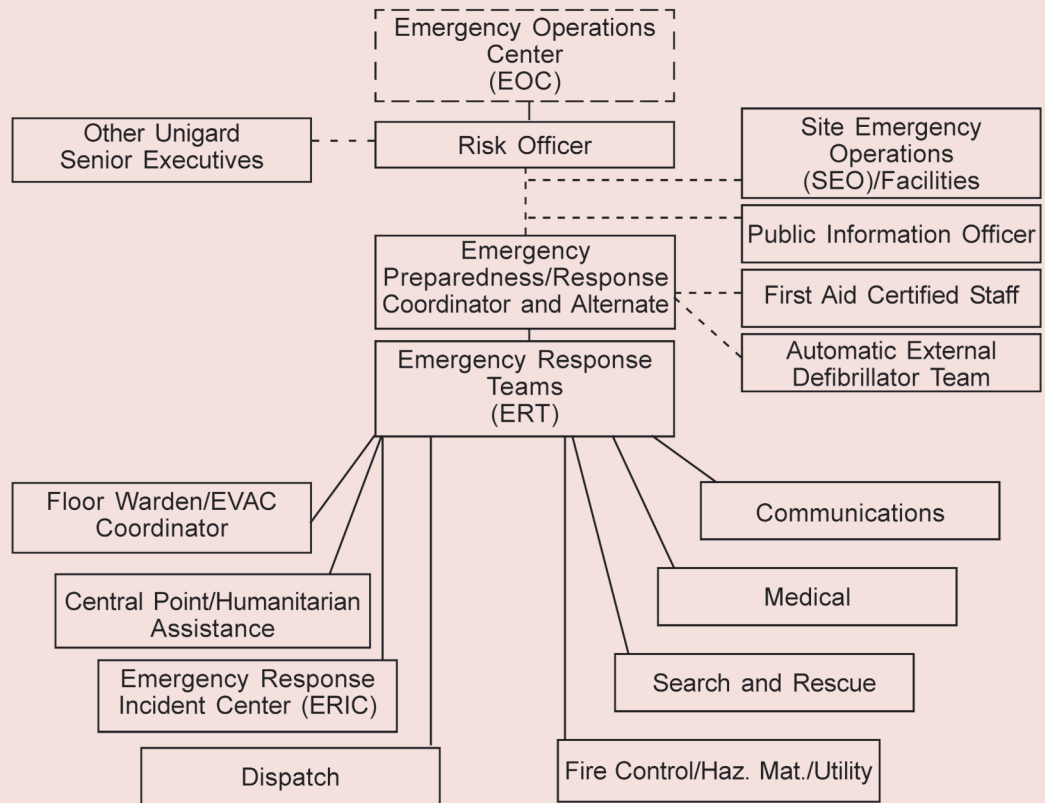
Emergency Operations Center (EOC)

Other Unigard Senior Executives

Risk Officer

Site Emergency Operations (SEO)/Facilities

Public Information Officer

Emergency Preparedness/Response Coordinator and Alternate

First Aid Certified Staff

Automatic External Defibrillator Team

Emergency Response Teams (ERT)

Floor Warden/EVAC Coordinator

Communications

Central Point/Humanitarian Assistance

Medical

Emergency Response Incident Center (ERIC)

Search and Rescue

Dispatch

Fire Control/Haz. Mat./Utility